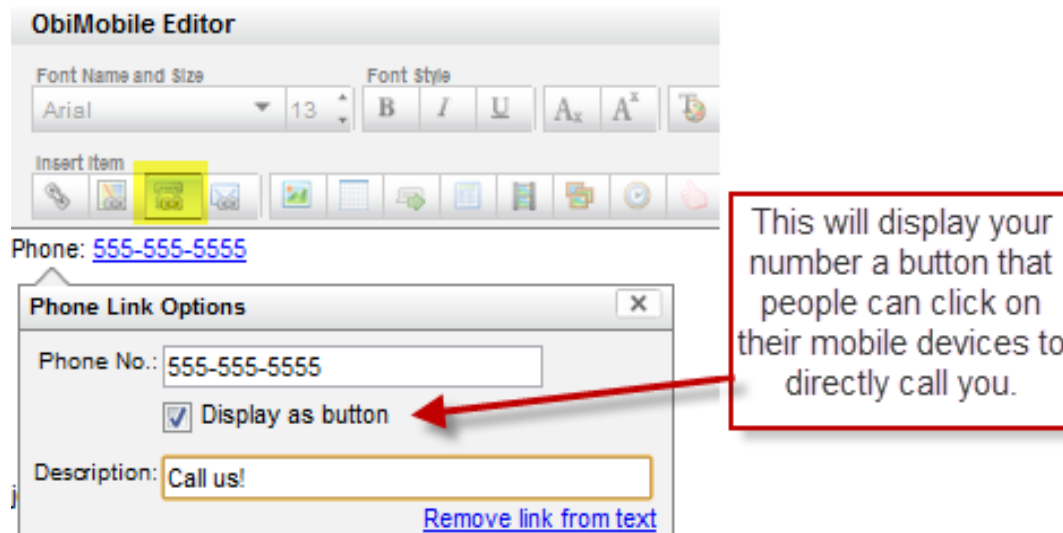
ObiMobile Editor

Font Name and Size

Arial

13

Font Style

B

I

U

Insert Item

Phone: 555-555-5555

Phone Link Options

Phone No.: 555-555-5555

Display as button

Description: Call us!

Remove link from text

This will display your number a button that people can click on their mobile devices to directly call you.